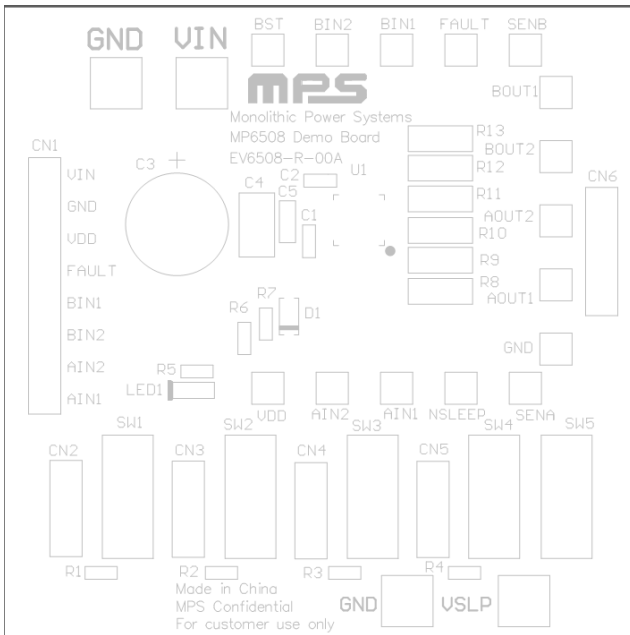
GND VIN BST BIN2 BIN1 FAULT SENB

MPS

Monolithic Power Systems
MP6508 Demo Board
EV6508-R-00A

BOUT1

CN1

C3 +

VIN
GND
VDD
FAULT
BIN1
BIN2
AIN2
AIN1

C2
U1
C4
C5
C1

R13
R12
R11
R10
R9
R8

BOUT2
AOUT2
AOUT1

CN6

R7
R6
D1

GND

R5
LED1

VDD AIN2 AIN1 NSLEEP SENA

SW1 SW2 SW3 SW4 SW5

CN2 CN3 CN4 CN5

R1 R2 R3 R4

Made in China
MPS Confidential
For customer use only

GND VSLP